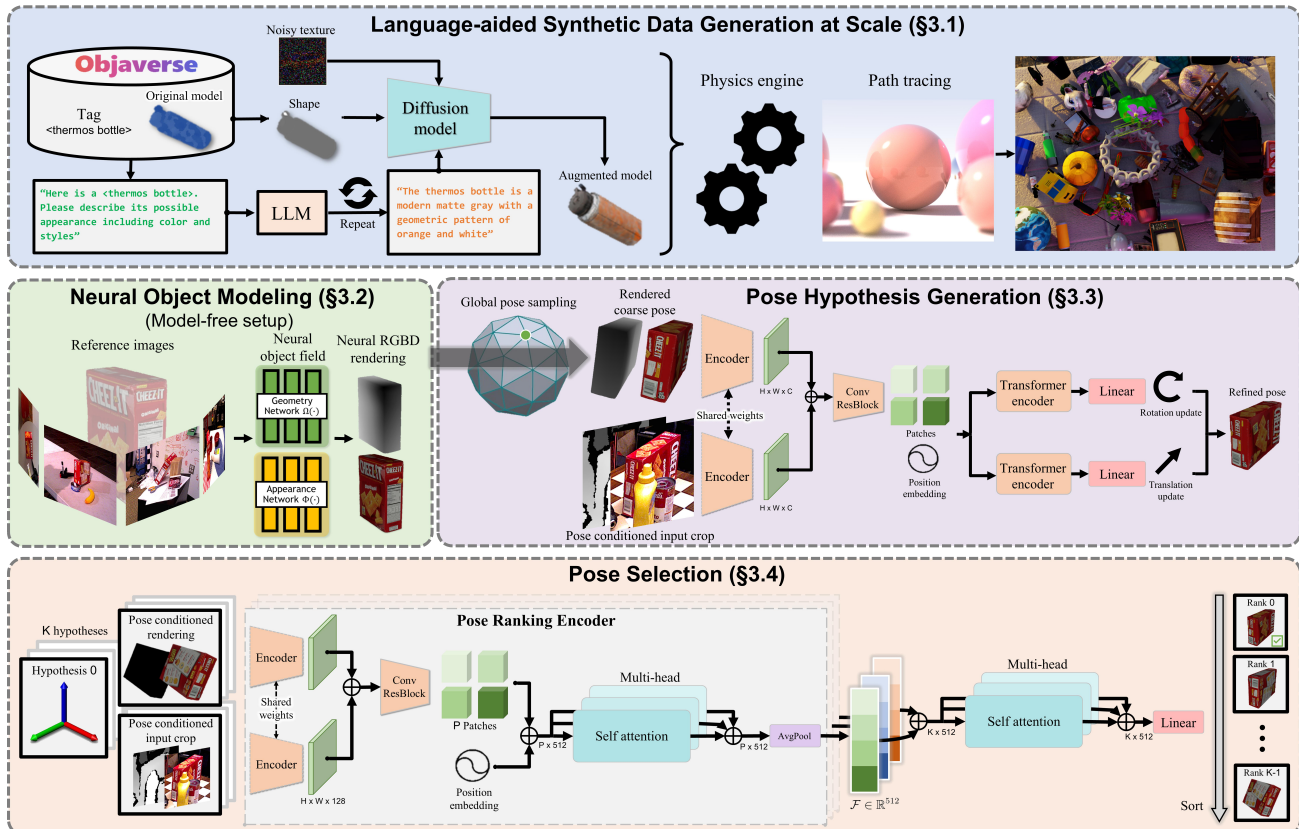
Language-aided Synthetic Data Generation at Scale (§3.1)

Objaverse

Tag
<thermos bottle>

Original model

Noisy texture

Shape

Diffusion model

Augmented model

"Here is a <thermos bottle>. Please describe its possible appearance including color and styles"

LLM

Repeat

"The thermos bottle is a modern matte gray with a geometric pattern of orange and white"

Physics engine

Path tracing

Neural Object Modeling (§3.2)
(Model-free setup)

Reference images

Neural object field

Geometry Network $\Omega(\cdot)$

Appearance Network $\Phi(\cdot)$

Neural RGBD rendering

Pose Hypothesis Generation (§3.3)

Global pose sampling

Rendered coarse pose

Encoder

Shared weights

Encoder

H x W x C

H x W x C

Conv ResBlock

Patches

Position embedding

Transformer encoder

Transformer encoder

Linear

Linear

Rotation update

Translation update

Refined pose

Pose conditioned input crop

Pose Selection (§3.4)

K hypotheses

Hypothesis 0

Pose conditioned rendering

Pose conditioned input crop

Pose Ranking Encoder

Encoder

Shared weights

Encoder

H x W x 128

Conv ResBlock

P Patches

Position embedding

P x 512

Multi-head

Self attention

P x 512

AvgPool

$\mathcal{F} \in \mathbb{R}^{512}$

K x 512

Multi-head

Self attention

K x 512

Linear

Rank 0

Rank 1

Rank K-1

Sort